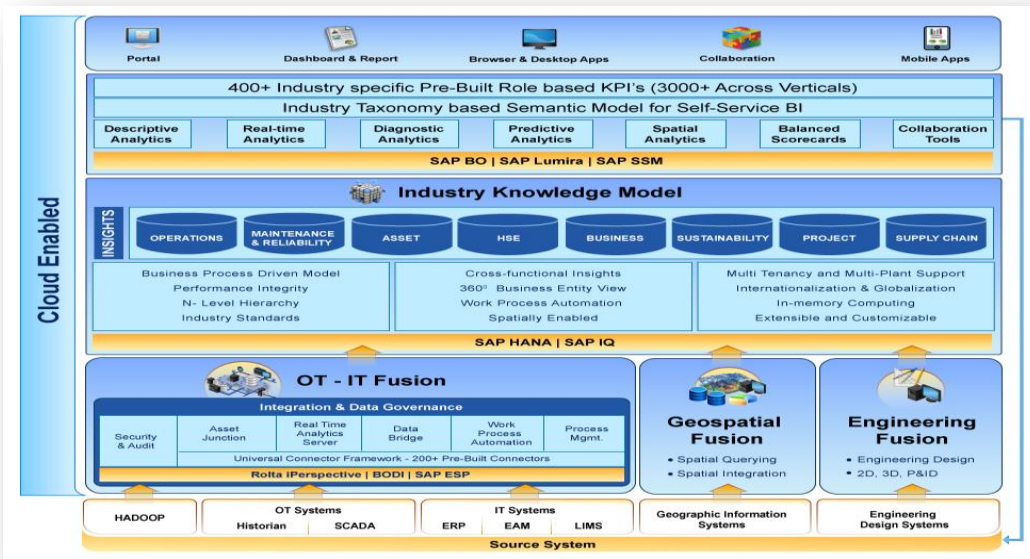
Cloud Enabled

Portal
Dashboard & Report
Browser & Desktop Apps
Collaboration
Mobile Apps

400+ Industry specific Pre-Built Role based KPI's (3000+ Across Verticals)
Industry Taxonomy based Semantic Model for Self-Service BI

Descriptive Analytics
Real-time Analytics
Diagnostic Analytics
Predictive Analytics
Spatial Analytics
Balanced Scorecards
Collaboration Tools

SAP BO | SAP Lumira | SAP SSM

Industry Knowledge Model

INSIGHTS
OPERATIONS
MAINTENANCE & RELIABILITY
ASSET
HSE
BUSINESS
SUSTAINABILITY
PROJECT
SUPPLY CHAIN

Business Process Driven Model
Performance Integrity
N- Level Hierarchy
Industry Standards

Cross-functional Insights
360° Business Entity View
Work Process Automation
Spatially Enabled

Multi Tenancy and Multi-Plant Support
Internationalization & Globalization
In-memory Computing
Extensible and Customizable

SAP HANA | SAP IQ

OT - IT Fusion

Integration & Data Governance

Security & Audit
Asset Junction
Real Time Analytics Server
Data Bridge
Work Process Automation
Process Mgmt.

Universal Connector Framework - 200+ Pre-Built Connectors

Rolta iPerspective | BODI | SAP ESP

Geospatial Fusion
• Spatial Querying
• Spatial Integration

Engineering Fusion
• Engineering Design
• 2D, 3D, P&ID

HADOOP
OT Systems
Historian
SCADA
IT Systems
ERP
EAM
LIMS
Geographic Information Systems
Engineering Design Systems

Source System